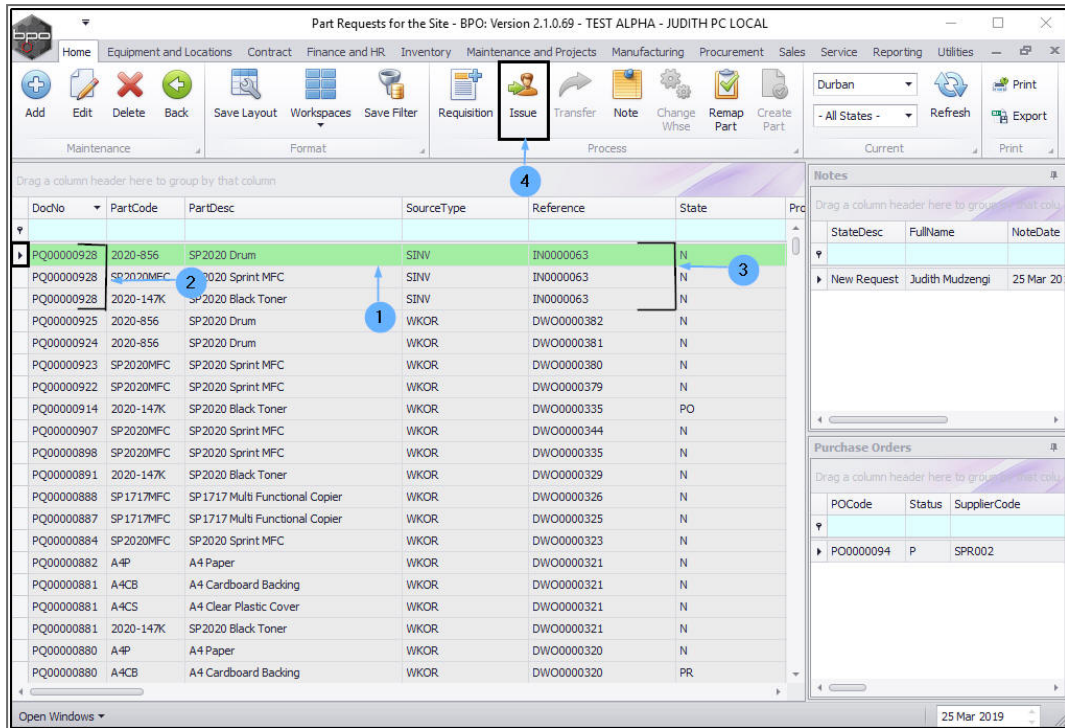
Part Requests for the Site - BPO: Version 2.1.0.69 - TEST ALPHA - JUDITH PC LOCAL

Home Equipment and Locations Contract Finance and HR Inventory Maintenance and Projects Manufacturing Procurement Sales Service Reporting Utilities

Add Edit Delete Back
Maintenance
Save Layout Workspaces Save Filter
Format
Requisition Issue Transfer Note Change Whse Remap Part Create Part
Process
Durban
- All States -
Refresh
Current
Print
Export
Print

Drag a column header here to group by that column

4

| DocNo | PartCode | PartDesc | SourceType | Reference | State |
|---|---|---|---|---|---|
| PQ00000928 | 2020-856 | SP2020 Drum | SINV | IN0000063 | N |
| PQ00000928 | SP2020MFC | SP2020 Sprint MFC | SINV | IN0000063 | N |
| PQ00000928 | 2020-147K | SP2020 Black Toner | SINV | IN0000063 | N |
| PQ00000925 | 2020-856 | SP2020 Drum | WKOR | DWO0000382 | N |
| PQ00000924 | 2020-856 | SP2020 Drum | WKOR | DWO0000381 | N |
| PQ00000923 | SP2020MFC | SP2020 Sprint MFC | WKOR | DWO0000380 | N |
| PQ00000922 | SP2020MFC | SP2020 Sprint MFC | WKOR | DWO0000379 | N |
| PQ00000914 | 2020-147K | SP2020 Black Toner | WKOR | DWO0000335 | PO |
| PQ00000907 | SP2020MFC | SP2020 Sprint MFC | WKOR | DWO0000344 | N |
| PQ00000898 | SP2020MFC | SP2020 Sprint MFC | WKOR | DWO0000335 | N |
| PQ00000891 | 2020-147K | SP2020 Black Toner | WKOR | DWO0000329 | N |
| PQ00000888 | SP1717MFC | SP1717 Multi Functional Copier | WKOR | DWO0000326 | N |
| PQ00000887 | SP1717MFC | SP1717 Multi Functional Copier | WKOR | DWO0000325 | N |
| PQ00000884 | SP2020MFC | SP2020 Sprint MFC | WKOR | DWO0000323 | N |
| PQ00000882 | A4P | A4 Paper | WKOR | DWO0000321 | N |
| PQ00000881 | A4CB | A4 Cardboard Backing | WKOR | DWO0000321 | N |
| PQ00000881 | A4CS | A4 Clear Plastic Cover | WKOR | DWO0000321 | N |
| PQ00000881 | 2020-147K | SP2020 Black Toner | WKOR | DWO0000321 | N |
| PQ00000880 | A4P | A4 Paper | WKOR | DWO0000320 | N |
| PQ00000880 | A4CB | A4 Cardboard Backing | WKOR | DWO0000320 | PR |

1 2 3

Notes
Drag a column header here to group by that colu

| StateDesc | FullName | NoteDate |
|---|---|---|
| New Request | Judith Mudzengi | 25 Mar 20 |

Purchase Orders
Drag a column header here to group by that colu

| POCode | Status | SupplierCode |
|---|---|---|
| PO0000094 | P | SPR002 |

Open Windows
25 Mar 2019